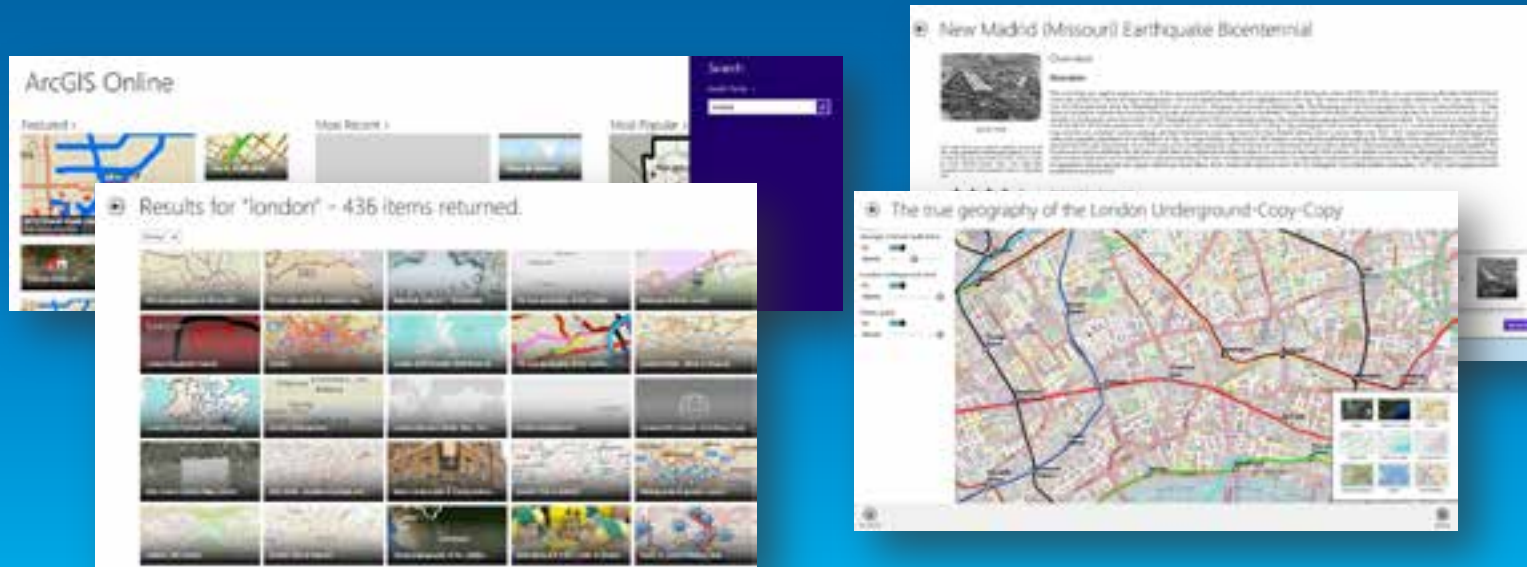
ArcGIS Online

Featured ›

Most Recent ›

Most Popular ›

Search

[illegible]

New Madrid (Missouri) Earthquake Bicentennial

Overview

Description

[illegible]

Results for "london" - 436 items returned.

The true geography of the London Underground-Copy-Copy